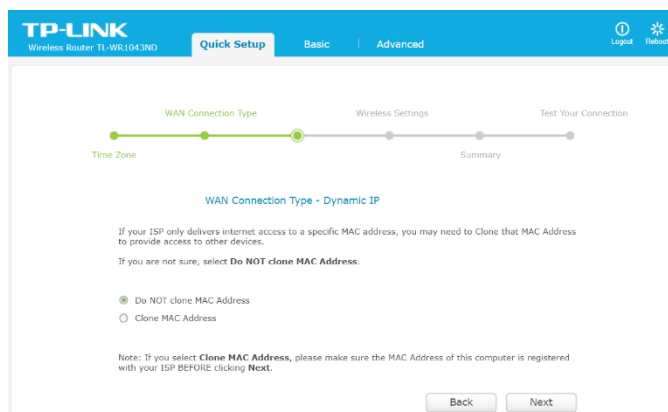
TP-LINK
Wireless Router TL-WR1043ND

Quick Setup | Basic | Advanced

Logout Reboot

WAN Connection Type
Wireless Settings
Test Your Connection
Time Zone
Summary

WAN Connection Type - Dynamic IP

If your ISP only delivers internet access to a specific MAC address, you may need to Clone that MAC Address to provide access to other devices.

If you are not sure, select **Do NOT clone MAC Address**.

Do NOT clone MAC Address
Clone MAC Address

Note: If you select **Clone MAC Address,** please make sure the MAC Address of this computer is registered with your ISP BEFORE clicking **Next**.

Back
Next